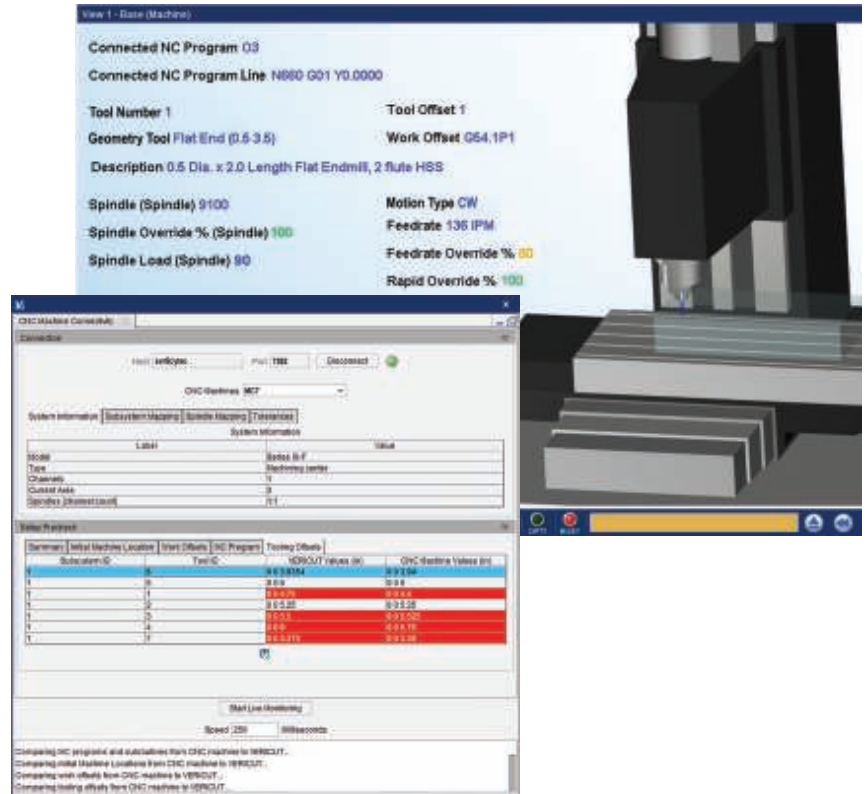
View 1 - Base (Machine)

Connected NC Program O3

Connected NC Program Line N660 G01 Y0.0000

Tool Number 1

Tool Offset 1

Geometry Tool Flat End (0.5 3.5)

Work Offset G54.1P1

Description 0.5 Dia. x 2.0 Length Flat Endmill, 2 flute HSS

Spindle (Spindle) 9100

Motion Type CW

Spindle Override % (Spindle) 100

Feedrate 136 IPM

Spindle Load (Spindle) 90

Feedrate Override % 80

Rapid Override % 100

CNC Machine Connection

Connection

Host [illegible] Port 7000 Disconnect

CNC Machines MC7

System Information | Subsystem Mapping | Spindle Mapping | Tolerances

System Information

| Label | Value |
|---|---|
| Model | Series 0i-F |
| Type | Machining center |
| Channels | 1 |
| Control Axes | 3 |
| Spindles (lowest level) | 1/1 |

Setup Readback

Summary | Initial Machine Location | Work Offsets | NC Program | Tooling Offsets

| Subsystem ID | Tool ID | VERICUT Values (in) | CNC Machine Values (in) |
|---|---|---|---|
| 1 | 5 | 0 0 3.8154 | 0 0 3.94 |
| 1 | 6 | 0 0 0 | 0 0 0 |
| 1 | 1 | 0 0 4.75 | 0 0 4.4 |
| 1 | 2 | 0 0 5.25 | 0 0 5.25 |
| 1 | 3 | 0 0 5.5 | 0 0 5.525 |
| 1 | 4 | 0 0 0 | 0 0 4.75 |
| 1 | 7 | 0 0 3.375 | 0 0 3.08 |

Start Live Monitoring

Speed 250 Milliseconds

Comparing NC programs and subroutines from CNC machine to VERICUT...
Comparing initial Machine Locations from CNC machine to VERICUT...
Comparing work offsets from CNC machine to VERICUT...
Comparing tooling offsets from CNC machine to VERICUT...

OPTI BLKT